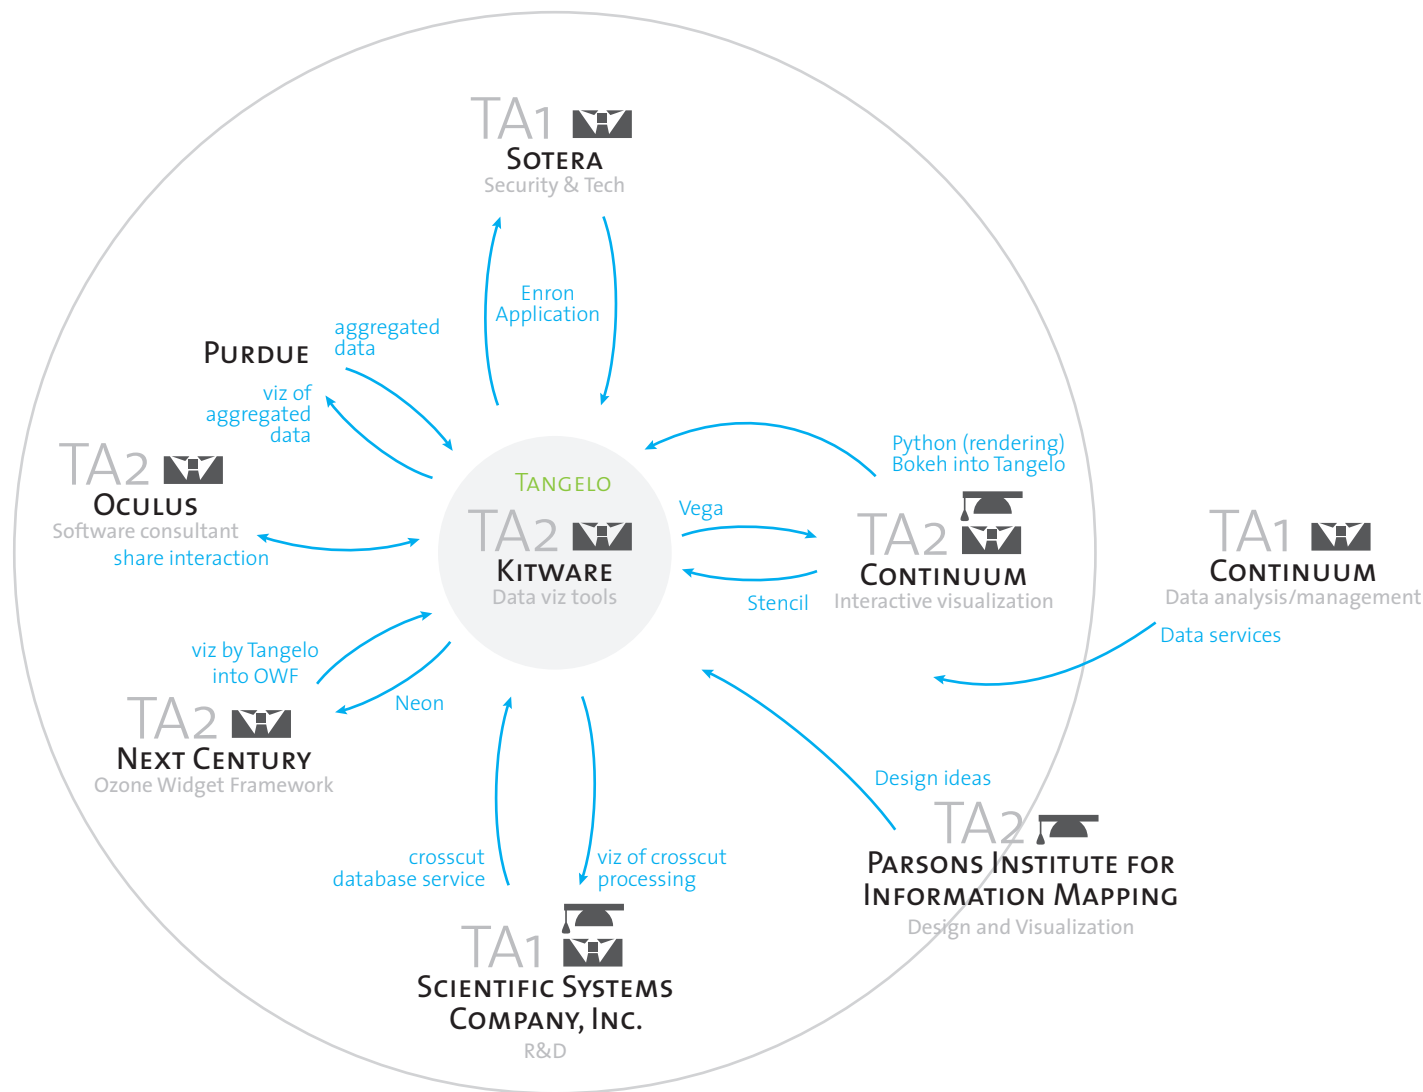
TA1
SOTERA
Security & Tech

Enron
Application

PURDUE

aggregated
data

viz of
aggregated
data

TA2
OCULUS
Software consultant

share interaction

TANGELO
TA2
KITWARE
Data viz tools

Python (rendering)
Bokeh into Tangelo

Vega

TA2
CONTINUUM
Interactive visualization

Stencil

TA1
CONTINUUM
Data analysis/management

Data services

viz by Tangelo
into OWF

Neon

TA2
NEXT CENTURY
Ozone Widget Framework

Design ideas

TA2
PARSONS INSTITUTE FOR
INFORMATION MAPPING
Design and Visualization

crosscut
database service

viz of crosscut
processing

TA1
SCIENTIFIC SYSTEMS
COMPANY, INC.
R&D